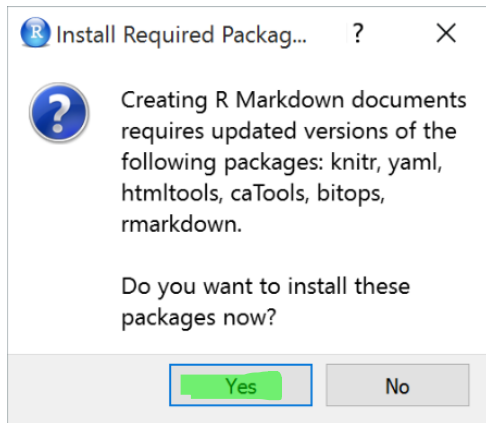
R Install Required Packag... ? ✕

Creating R Markdown documents requires updated versions of the following packages: knitr, yaml, htmltools, caTools, bitops, rmarkdown.

Do you want to install these packages now?

Yes No